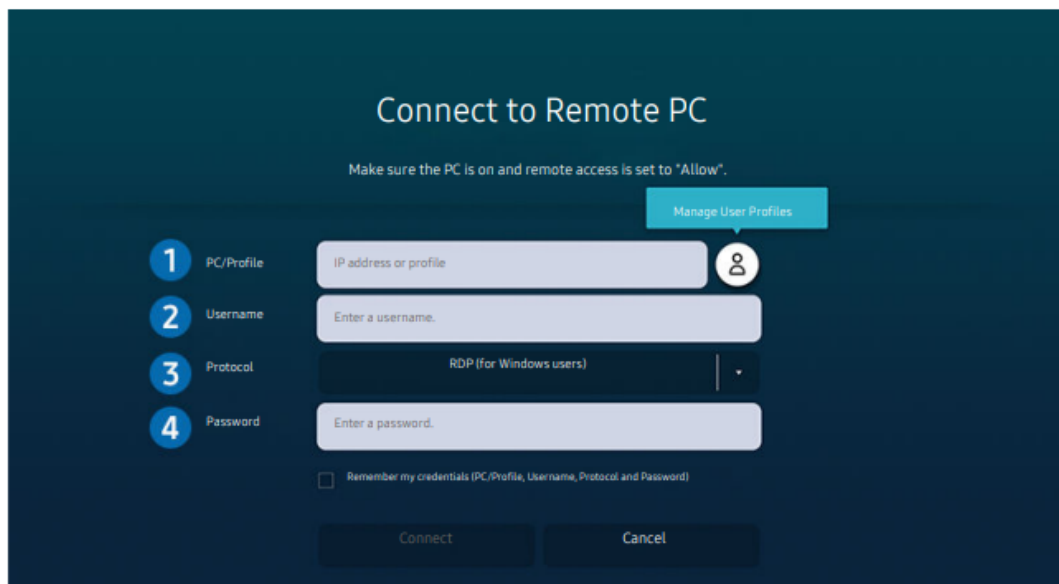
Connect to Remote PC

Make sure the PC is on and remote access is set to "Allow".

Manage User Profiles

1 PC/Profile IP address or profile

2 Username Enter a username.

3 Protocol RDP (for Windows users)

4 Password Enter a password.

Remember my credentials (PC/Profile, Username, Protocol and Password)

Connect Cancel